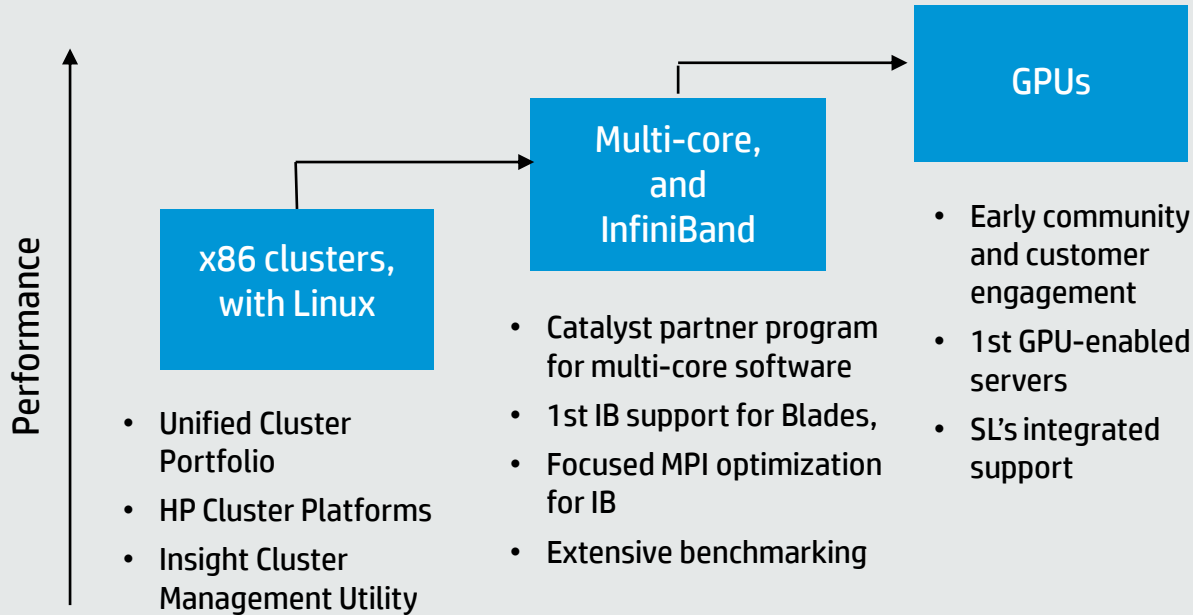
Performance

x86 clusters, with Linux

- Unified Cluster Portfolio
- HP Cluster Platforms
- Insight Cluster Management Utility

Multi-core, and InfiniBand

- Catalyst partner program for multi-core software
- 1st IB support for Blades,
- Focused MPI optimization for IB
- Extensive benchmarking

GPUs

- Early community and customer engagement
- 1st GPU-enabled servers
- SL's integrated support